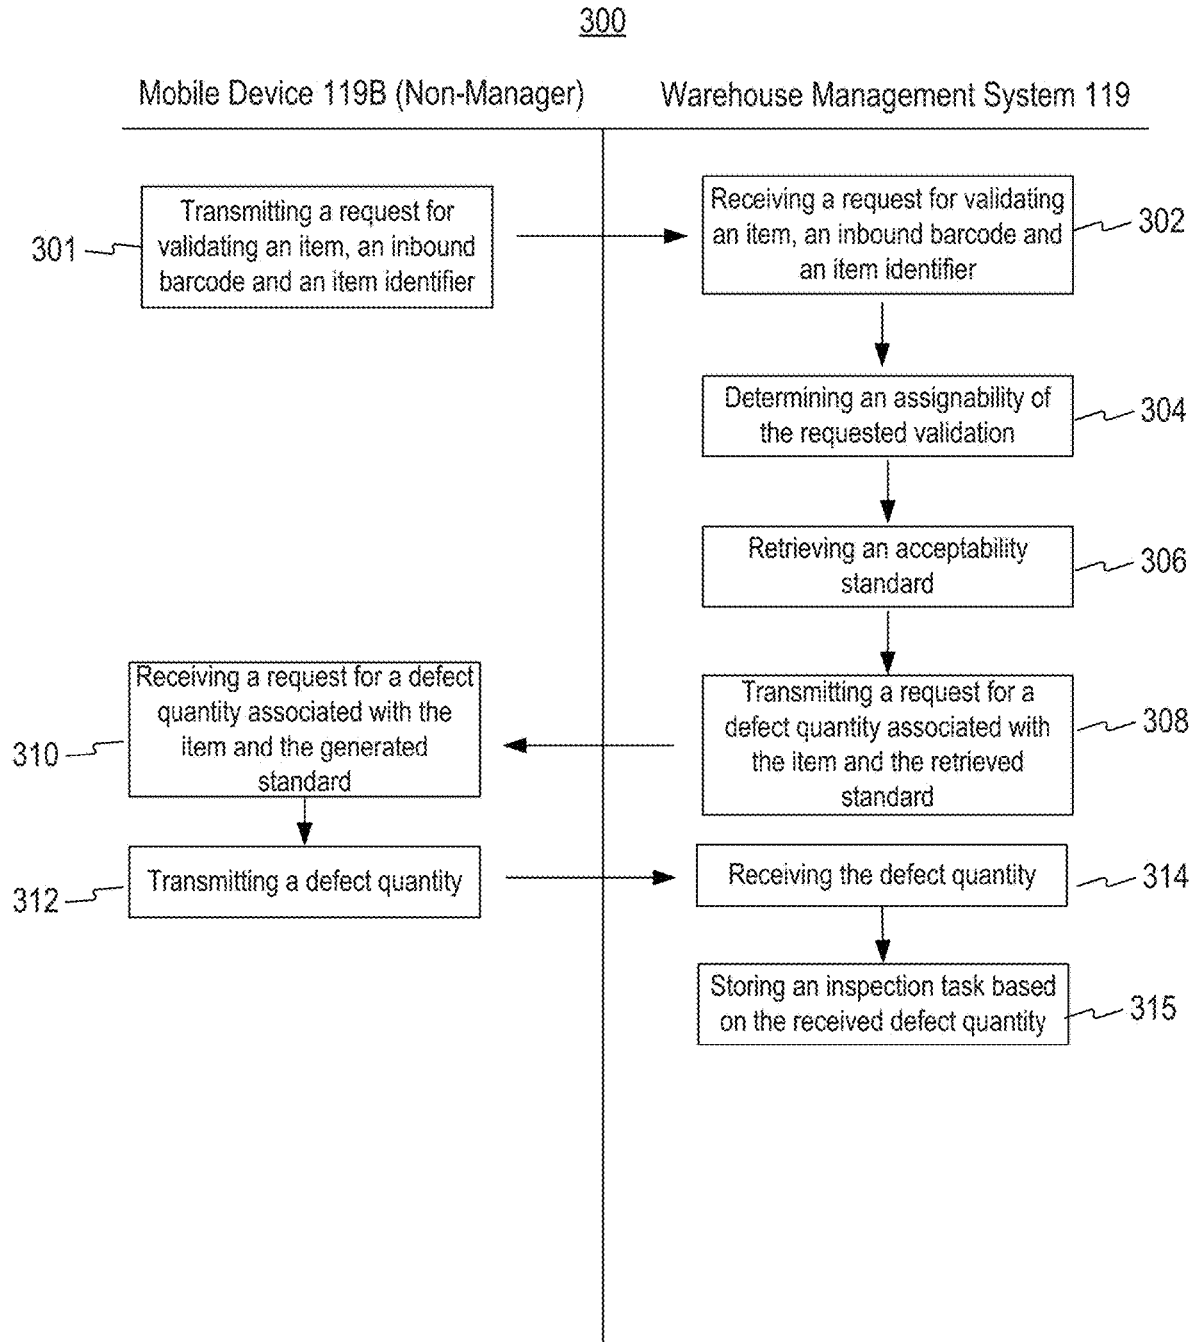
300

Mobile Device 119B (Non-Manager)

Warehouse Management System 119

301

Transmitting a request for validating an item, an inbound barcode and an item identifier

Receiving a request for validating an item, an inbound barcode and an item identifier

302

Determining an assignability of the requested validation

304

Retrieving an acceptability standard

306

Receiving a request for a defect quantity associated with the item and the generated standard

310

Transmitting a request for a defect quantity associated with the item and the retrieved standard

308

312

Transmitting a defect quantity

Receiving the defect quantity

314

Storing an inspection task based on the received defect quantity

315